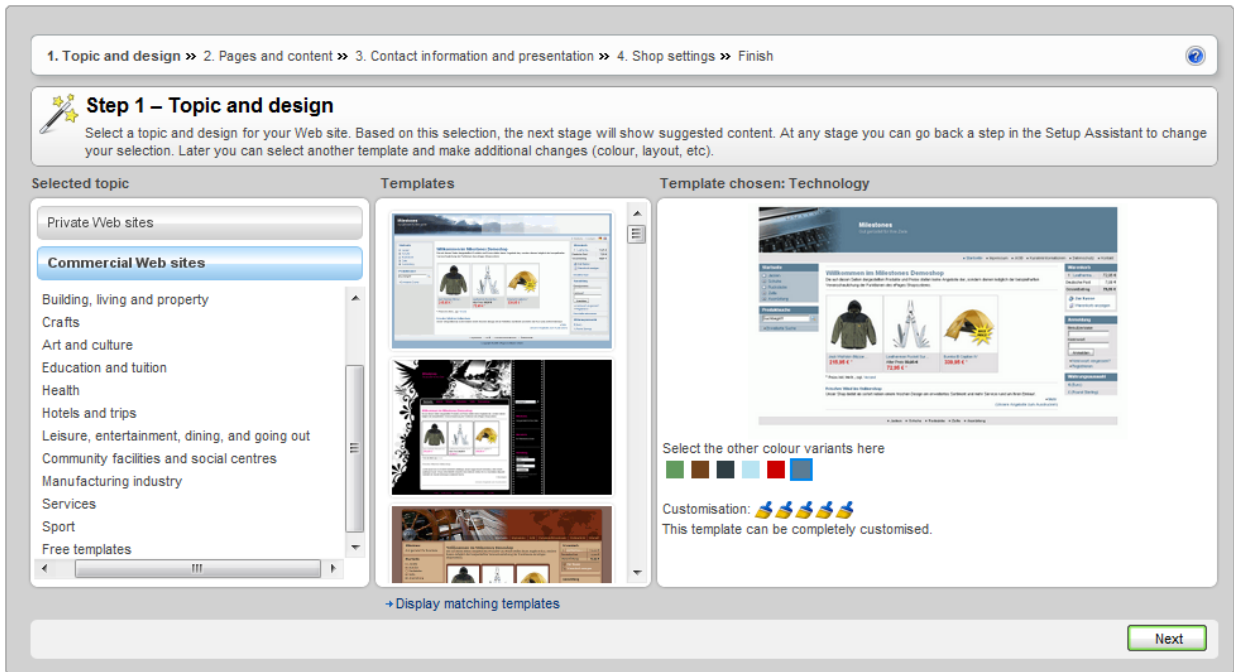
1. Topic and design » 2. Pages and content » 3. Contact information and presentation » 4. Shop settings » Finish

Step 1 – Topic and design

Select a topic and design for your Web site. Based on this selection, the next stage will show suggested content. At any stage you can go back a step in the Setup Assistant to change your selection. Later you can select another template and make additional changes (colour, layout, etc).

Selected topic

Private Web sites

Commercial Web sites

Building, living and property
Crafts
Art and culture
Education and tuition
Health
Hotels and trips
Leisure, entertainment, dining, and going out
Community facilities and social centres
Manufacturing industry
Services
Sport
Free templates

Templates

Template chosen: Technology

Milestones

Willkommen im Milestones Demoshop

Select the other colour variants here

Customisation:
This template can be completely customised.

Display matching templates

Next